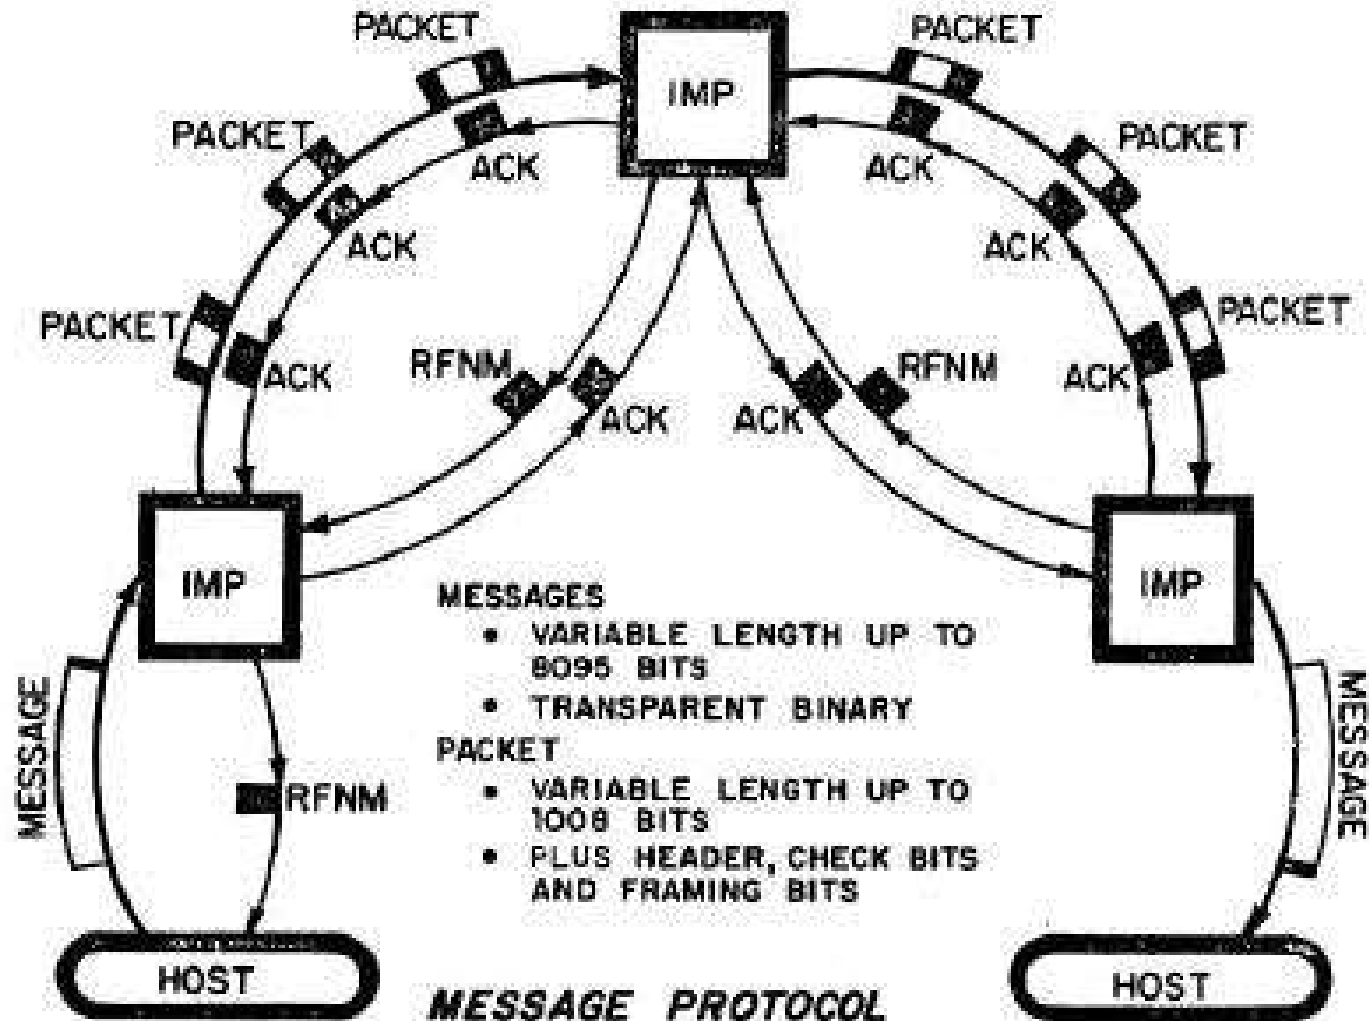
PACKET
IMP
PACKET
PACKET
ACK
ACK
PACKET
ACK
ACK
ACK
PACKET
PACKET
ACK
RFNM
RFNM
ACK
ACK
ACK
IMP
IMP
MESSAGES
• VARIABLE LENGTH UP TO 8095 BITS
• TRANSPARENT BINARY
PACKET
• VARIABLE LENGTH UP TO 1008 BITS
• PLUS HEADER, CHECK BITS AND FRAMING BITS
MESSAGE
RFNM
MESSAGE
HOST
MESSAGE PROTOCOL
HOST